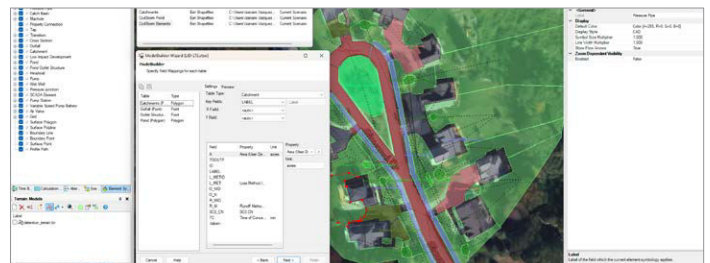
Catch Basin
Manhole
Property Connection
Tap
Transition
Cross Section
Outfall
Catchment
Low Impact Development
Pond
Pond Outlet Structure
Headwall
Pump
Wet Well
Pressure Junction
SCADA Element
Pump Station
Variable Speed Pump Battery
Air Valve
Gutter
Surface Polygon
Surface Polyline
Boundary Line
Boundary Point
Surface Point
Prefer Path

Catchments | Ben Shapellen | C:\Users\...\Current Scenario
CulStrom Point | Ben Shapellen | C:\Users\...\Current Scenario
CulStrom Elements | Ben Shapellen | C:\Users\...\Current Scenario

ModelBuilder Wizard (UDI 2?Labor)
ModelBuilder
Specify field Mappings for each table

| Table | Type |
|---|---|
| Catchments (P... | Polygon |
| Outfall (Point) | Point |
| Gutter Structu... | Point |
| Pond (Polygon) | Polygon |

Settings Preview
Table Type: Catchment
Key Fields: LABEL
X Field: <auto>
Y Field: <auto>

| Field | Property | Unit |
|---|---|---|
| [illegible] | Area (User D... | acres |
| FID/OLTP | | |
| ID | | |
| LABEL | | |
| L_METHO | | |
| L_INLET | Loss Method (... | |
| C_AREA | | |
| R_CN | | |
| R_AREA | | |
| R_M | Runoff Metho... | |
| SCS_CN | SCS CN | |
| TC | Time of Conce... | min |
| Adomi | | |

Property
Area (User D...
Unit
acres

Cancel | Help | < Back | Next > | Finish

Tree & | Calculation | Roles | Ser | Element Sy...
Terrain Models
Label
Ground (elevation_terrain.tin)

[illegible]
Pressure Pipe
Display
Default Color | Color [A=255, R=0, G=0, B=0]
Display Style | CAD
Symbol Size Multiplier | 1.000
Line Width Multiplier | 1.000
Show Flow Arrows | True
Zoom Dependent Visibility
Enabled | False

Label
Label of the field which the current element symbology applies